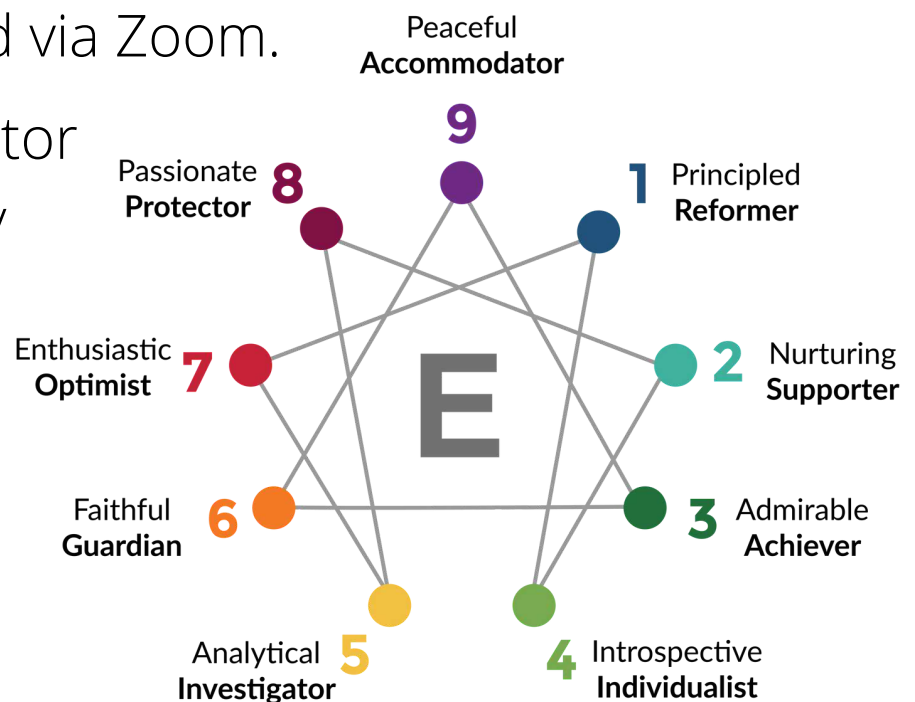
d via Zoom.

tor

y

Peaceful
**Accommodator**
9

Passionate
**Protector**
8

1
Principled
**Reformer**

Enthusiastic
**Optimist**
7

E

2
Nurturing
**Supporter**

Faithful
**Guardian**
6

3
Admirable
**Achiever**

Analytical
**Investigator**
5

4
Introspective
**Individualist**